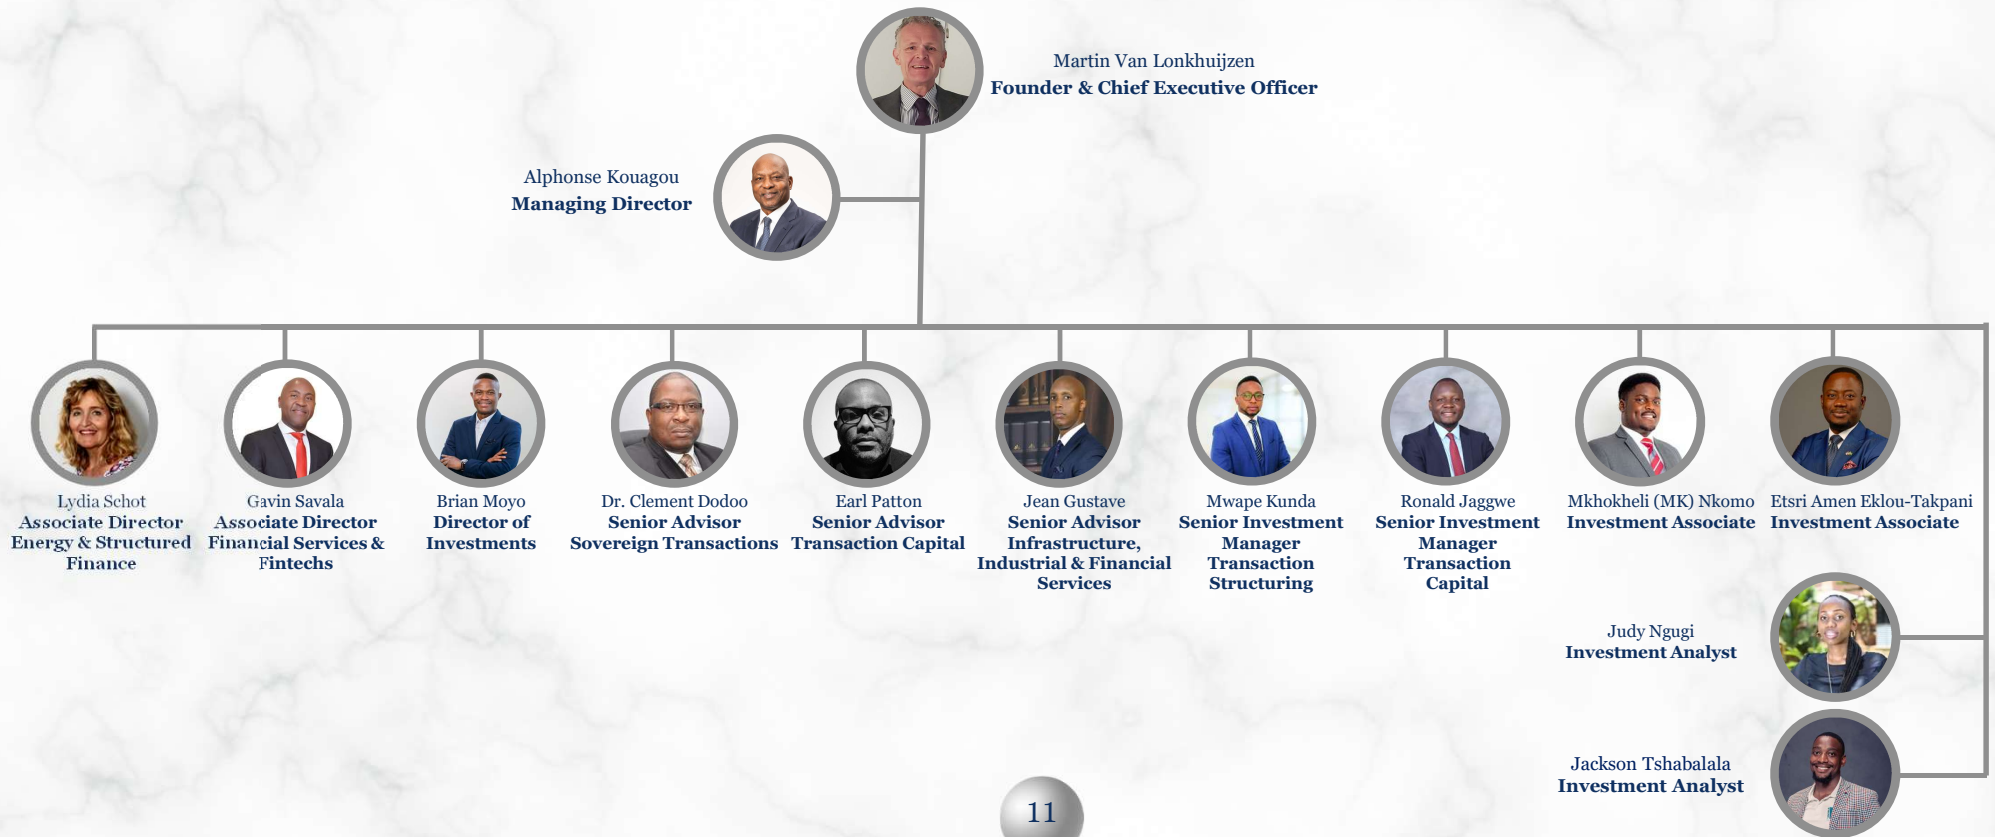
Martin Van Lonkhuijzen
Founder & Chief Executive Officer

Alphonse Kouagou
Managing Director

Lydia Schot
Associate Director
Energy & Structured Finance

Gavin Savala
Associate Director
Financial Services & Fintechs

Brian Moyo
Director of Investments

Dr. Clement Dodoo
Senior Advisor
Sovereign Transactions

Earl Patton
Senior Advisor
Transaction Capital

Jean Gustave
Senior Advisor
Infrastructure, Industrial & Financial Services

Mwape Kunda
Senior Investment Manager
Transaction Structuring

Ronald Jaggwe
Senior Investment Manager
Transaction Capital

Mkhokheli (MK) Nkomo
Investment Associate

Etsri Amen Eklou-Takpani
Investment Associate

Judy Ngugi
Investment Analyst

Jackson Tshabalala
Investment Analyst

11